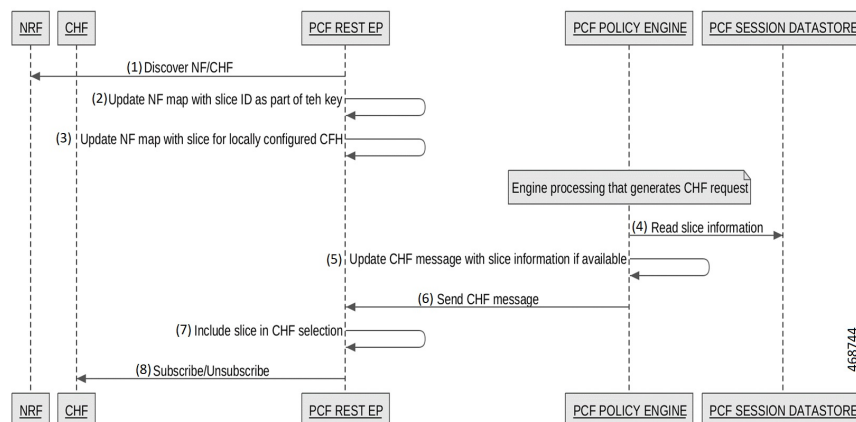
NRF CHF PCF REST EP PCF POLICY ENGINE PCF SESSION DATASTORE

(1) Discover NF/CHF

(2) Update NF map with slice ID as part of teh key

(3) Update NF map with slice for locally configured CFH

Engine processing that generates CHF request

(4) Read slice information

(5) Update CHF message with slice information if available

(6) Send CHF message

(7) Include slice in CHF selection

(8) Subscribe/Unsubscribe

NRF CHF PCF REST EP PCF POLICY ENGINE PCF SESSION DATASTORE

468744